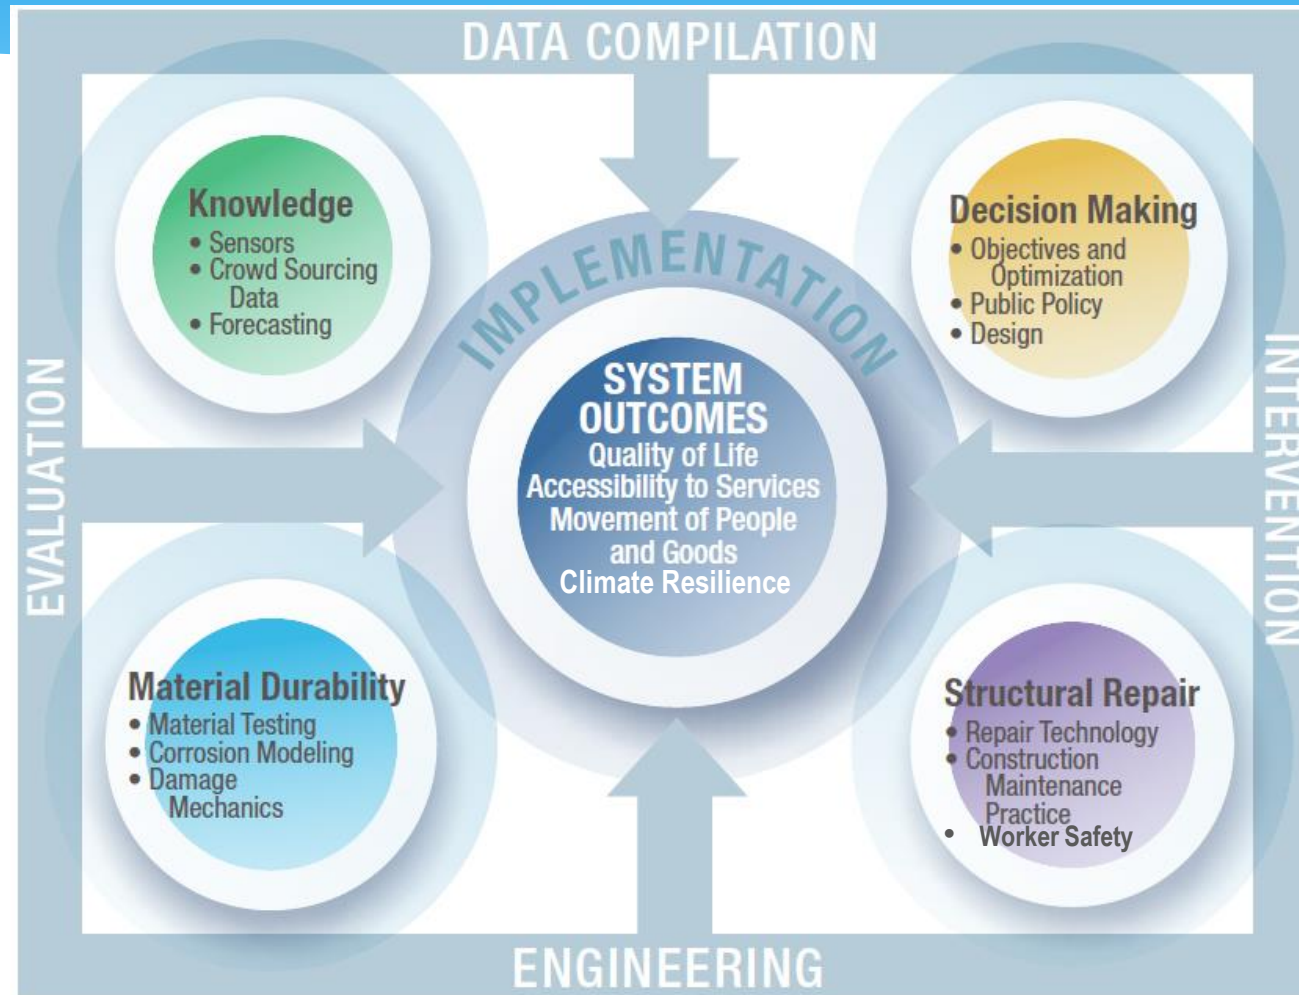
DATA COMPILATION

Knowledge
• Sensors
• Crowd Sourcing Data
• Forecasting

IMPLEMENTATION

Decision Making
• Objectives and Optimization
• Public Policy
• Design

EVALUATION

SYSTEM OUTCOMES
Quality of Life
Accessibility to Services
Movement of People and Goods
Climate Resilience

INTERVENTION

Material Durability
• Material Testing
• Corrosion Modeling
• Damage Mechanics

Structural Repair
• Repair Technology
• Construction Maintenance Practice
• Worker Safety

ENGINEERING